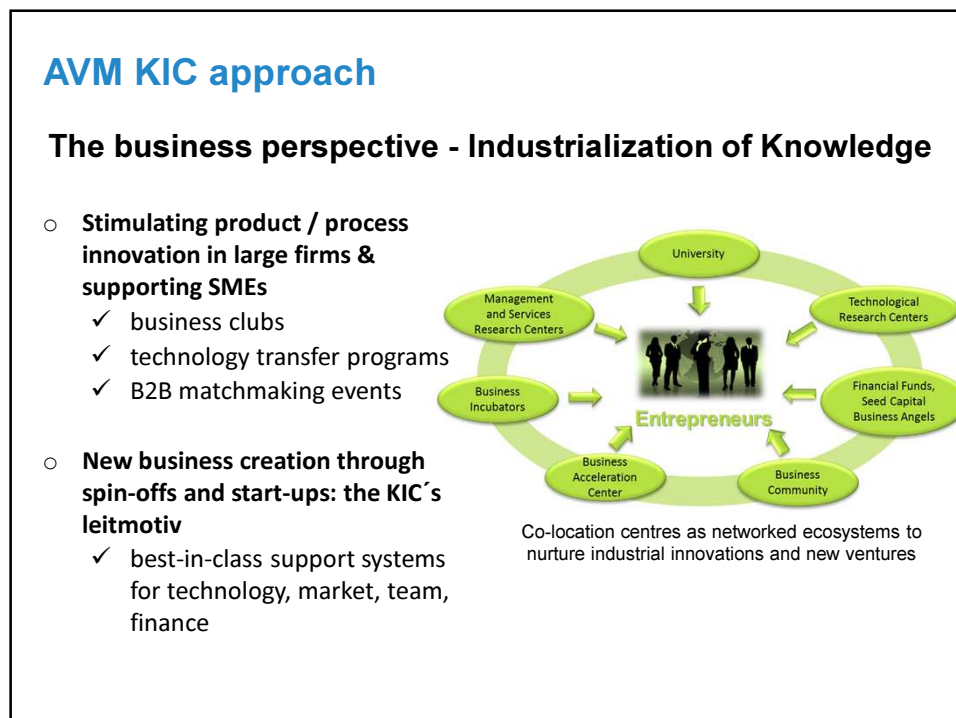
AVM KIC approach

The business perspective - Industrialization of Knowledge

o Stimulating product / process innovation in large firms & supporting SMEs
✓ business clubs
✓ technology transfer programs
✓ B2B matchmaking events

o New business creation through spin-offs and start-ups: the KIC´s leitmotiv
✓ best-in-class support systems for technology, market, team, finance

University

Technological Research Centers

Financial Funds, Seed Capital Business Angels

Business Community

Business Acceleration Center

Business Incubators

Management and Services Research Centers

Entrepreneurs

Co-location centres as networked ecosystems to nurture industrial innovations and new ventures